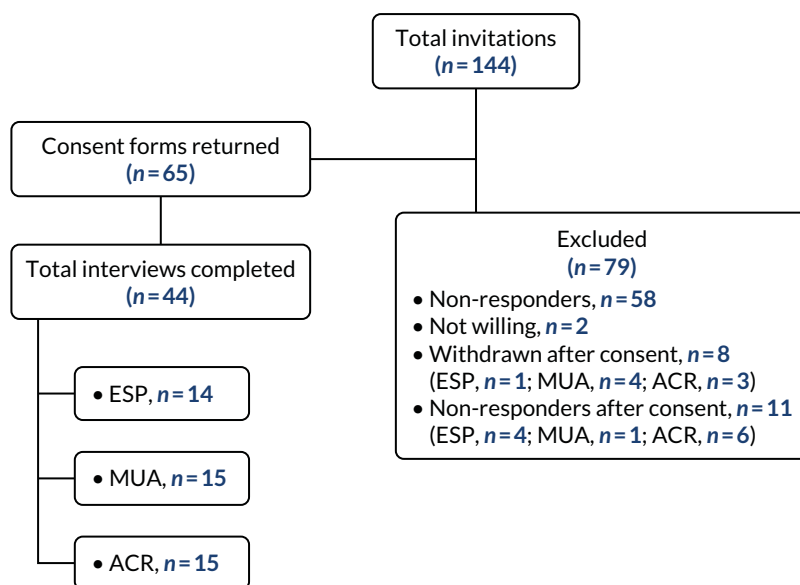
Total invitations
($n = 144$)

Consent forms returned
($n = 65$)

Total interviews completed
($n = 44$)

• ESP, $n = 14$

• MUA, $n = 15$

• ACR, $n = 15$

Excluded
($n = 79$)
• Non-responders, $n = 58$
• Not willing, $n = 2$
• Withdrawn after consent, $n = 8$ (ESP, $n = 1$; MUA, $n = 4$; ACR, $n = 3$)
• Non-responders after consent, $n = 11$ (ESP, $n = 4$; MUA, $n = 1$; ACR, $n = 6$)